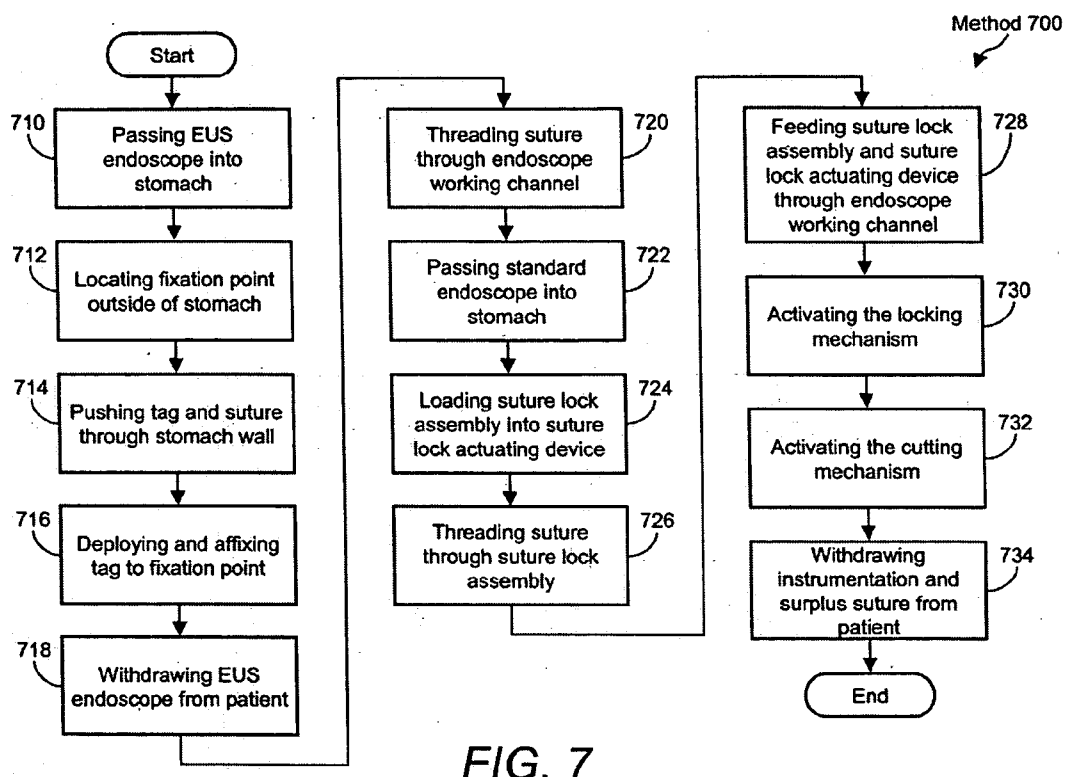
Method 700

Start

710 Passing EUS endoscope into stomach

712 Locating fixation point outside of stomach

714 Pushing tag and suture through stomach wall

716 Deploying and affixing tag to fixation point

718 Withdrawing EUS endoscope from patient

720 Threading suture through endoscope working channel

722 Passing standard endoscope into stomach

724 Loading suture lock assembly into suture lock actuating device

726 Threading suture through suture lock assembly

728 Feeding suture lock assembly and suture lock actuating device through endoscope working channel

730 Activating the locking mechanism

732 Activating the cutting mechanism

734 Withdrawing instrumentation and surplus suture from patient

End

FIG. 7